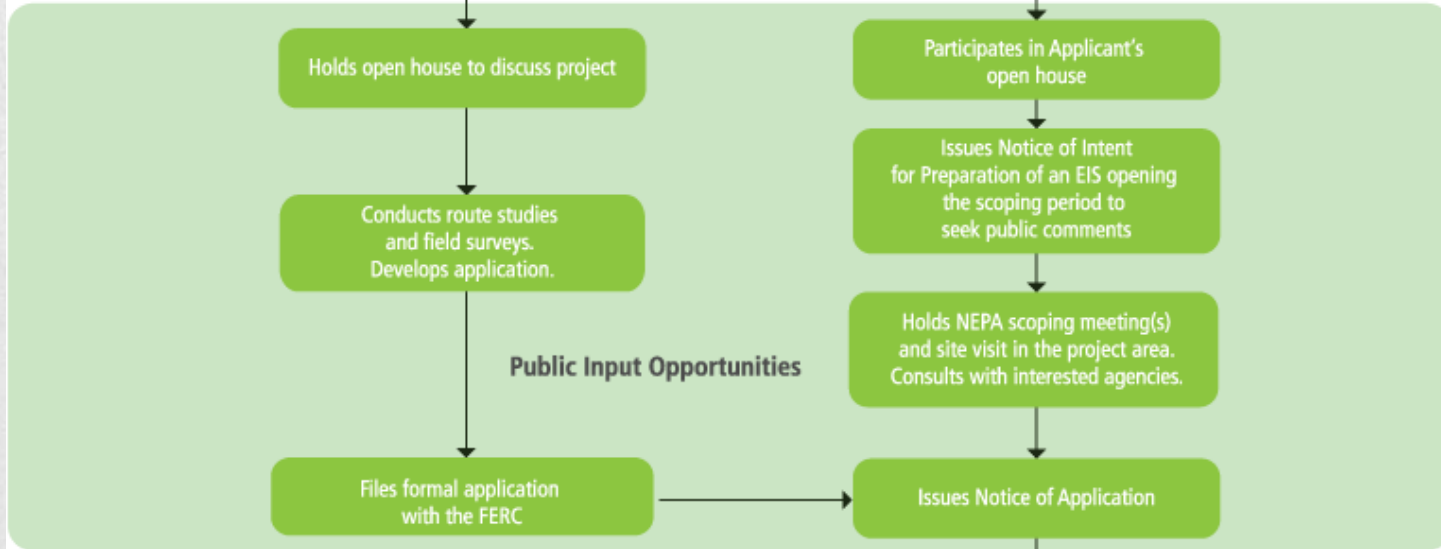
Holds open house to discuss project

Participates in Applicant's open house

Issues Notice of Intent for Preparation of an EIS opening the scoping period to seek public comments

Conducts route studies and field surveys. Develops application.

Holds NEPA scoping meeting(s) and site visit in the project area. Consults with interested agencies.

Public Input Opportunities

Files formal application with the FERC

Issues Notice of Application